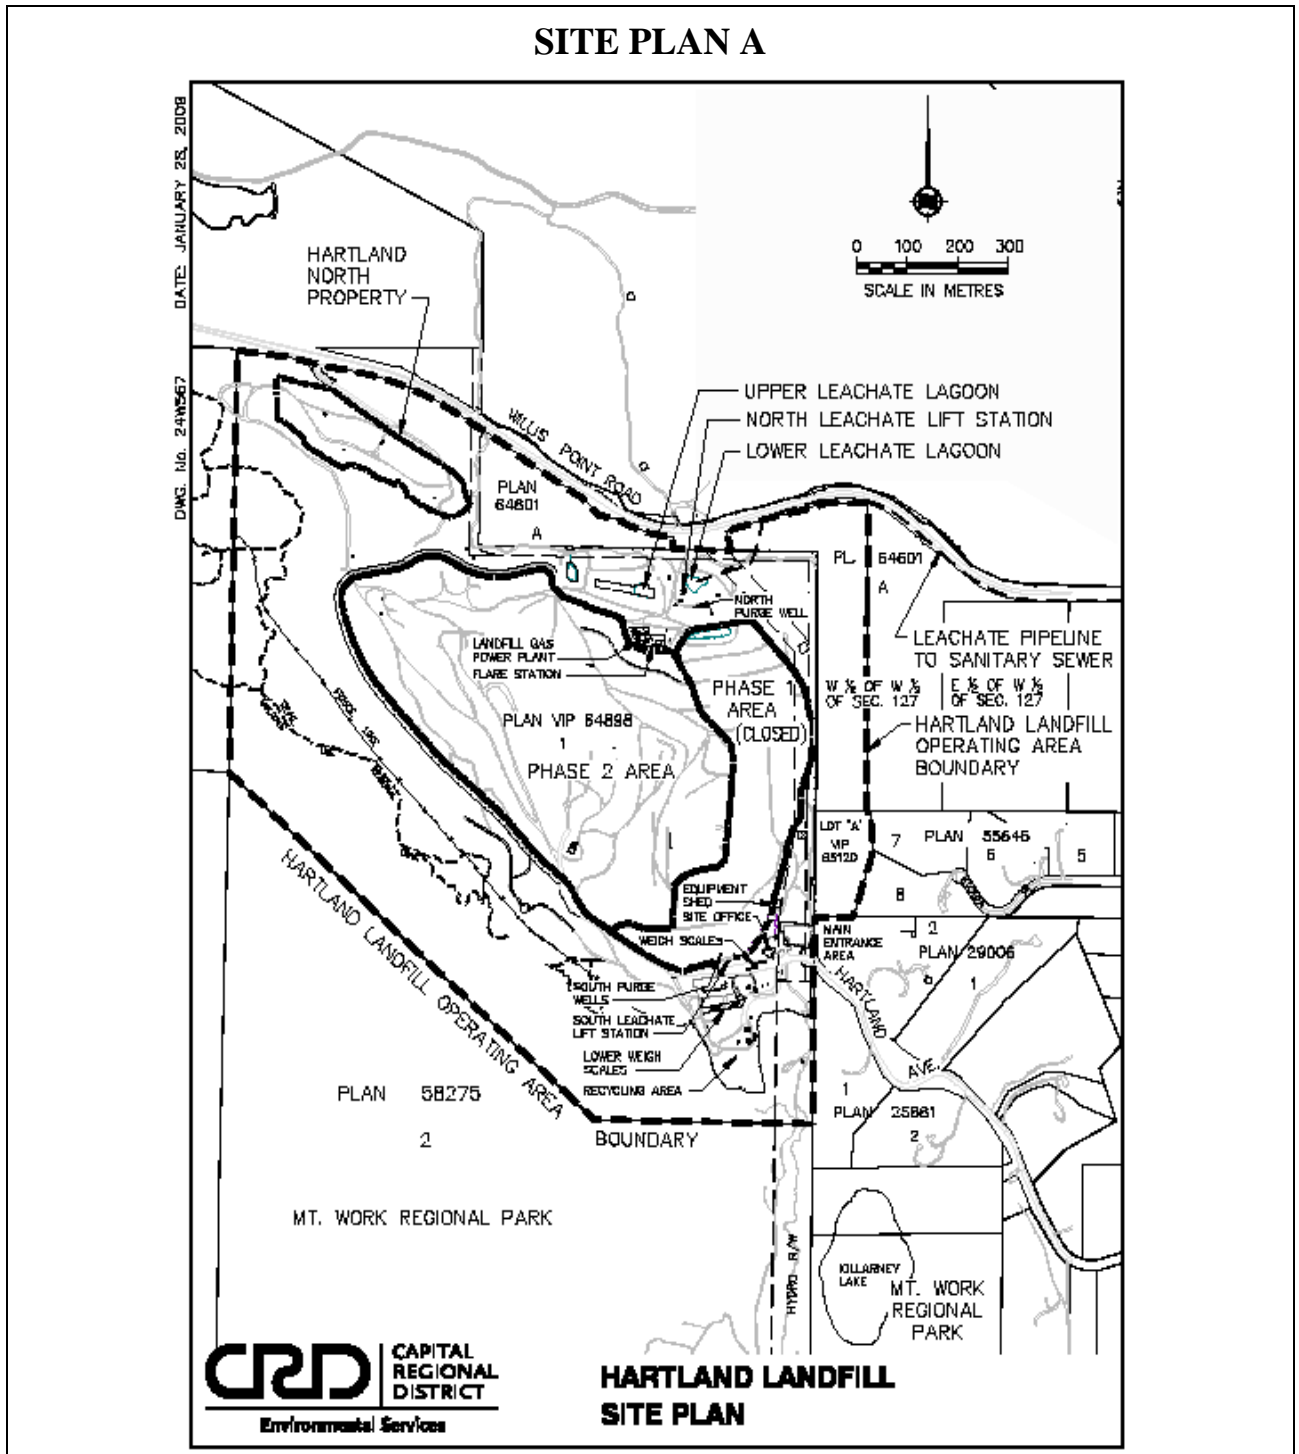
SITE PLAN A

DATE: JANUARY 28, 2009

DWG. No. 24W567

0 100 200 300
SCALE IN METRES

HARTLAND NORTH PROPERTY

WILLIS POINT ROAD

UPPER LEACHATE LAGOON
NORTH LEACHATE LIFT STATION
LOWER LEACHATE LAGOON

PLAN 64601
A

PL 64601
A

NORTH PURGE WELL

LANDFILL GAS POWER PLANT
FLARE STATION

LEACHATE PIPELINE TO SANITARY SEWER

PHASE 1 AREA (CLOSED)

W ½ OF W ½ OF SEC. 127

E ½ OF W ½ OF SEC. 127

HARTLAND LANDFILL OPERATING AREA BOUNDARY

PLAN VIP 64898
1
PHASE 2 AREA

LOT 'A' VIP 65120

7 PLAN 55645
6
5
8

EQUIPMENT SHED
SITE OFFICE

WEIGH SCALES

MAIN ENTRANCE AREA

2
PLAN 29006
1

SOUTH PURGE WELLS
SOUTH LEACHATE LIFT STATION
LOWER WEIGH SCALES
RECYCLING AREA

HARTLAND AVE.

HARTLAND LANDFILL OPERATING AREA BOUNDARY

PLAN 58275
2

1
PLAN 25861
2

MT. WORK REGIONAL PARK

HYDRO R/W

KILLARNEY LAKE

MT. WORK REGIONAL PARK

CRD CAPITAL REGIONAL DISTRICT
Environmental Services

HARTLAND LANDFILL SITE PLAN